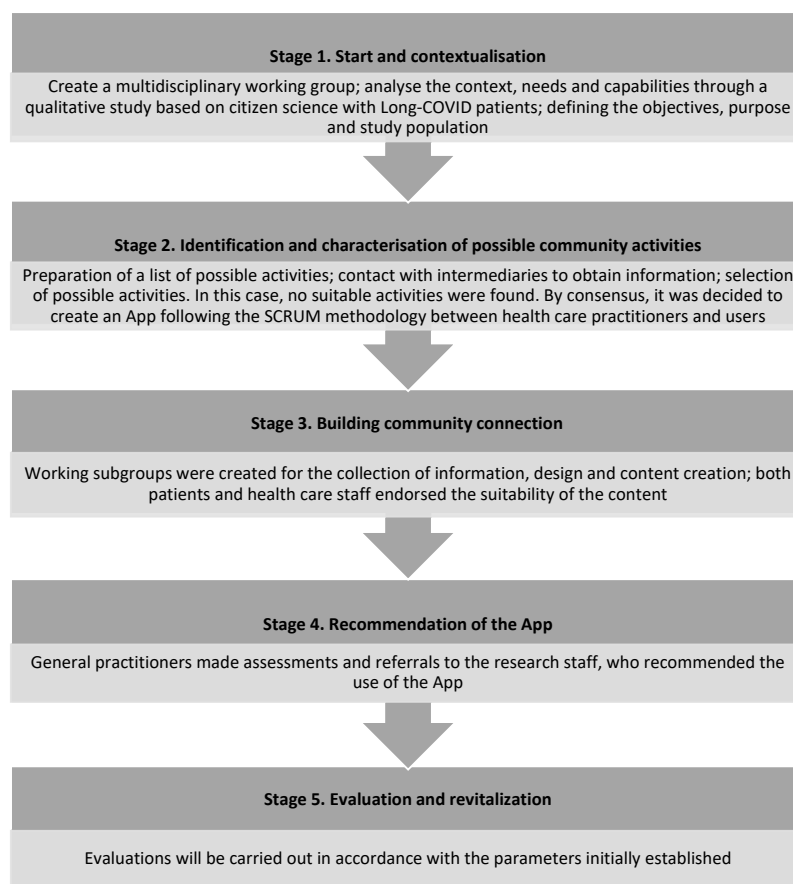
Stage 1. Start and contextualisation

Create a multidisciplinary working group; analyse the context, needs and capabilities through a qualitative study based on citizen science with Long-COVID patients; defining the objectives, purpose and study population

Stage 2. Identification and characterisation of possible community activities

Preparation of a list of possible activities; contact with intermediaries to obtain information; selection of possible activities. In this case, no suitable activities were found. By consensus, it was decided to create an App following the SCRUM methodology between health care practitioners and users

Stage 3. Building community connection

Working subgroups were created for the collection of information, design and content creation; both patients and health care staff endorsed the suitability of the content

Stage 4. Recommendation of the App

General practitioners made assessments and referrals to the research staff, who recommended the use of the App

Stage 5. Evaluation and revitalization

Evaluations will be carried out in accordance with the parameters initially established